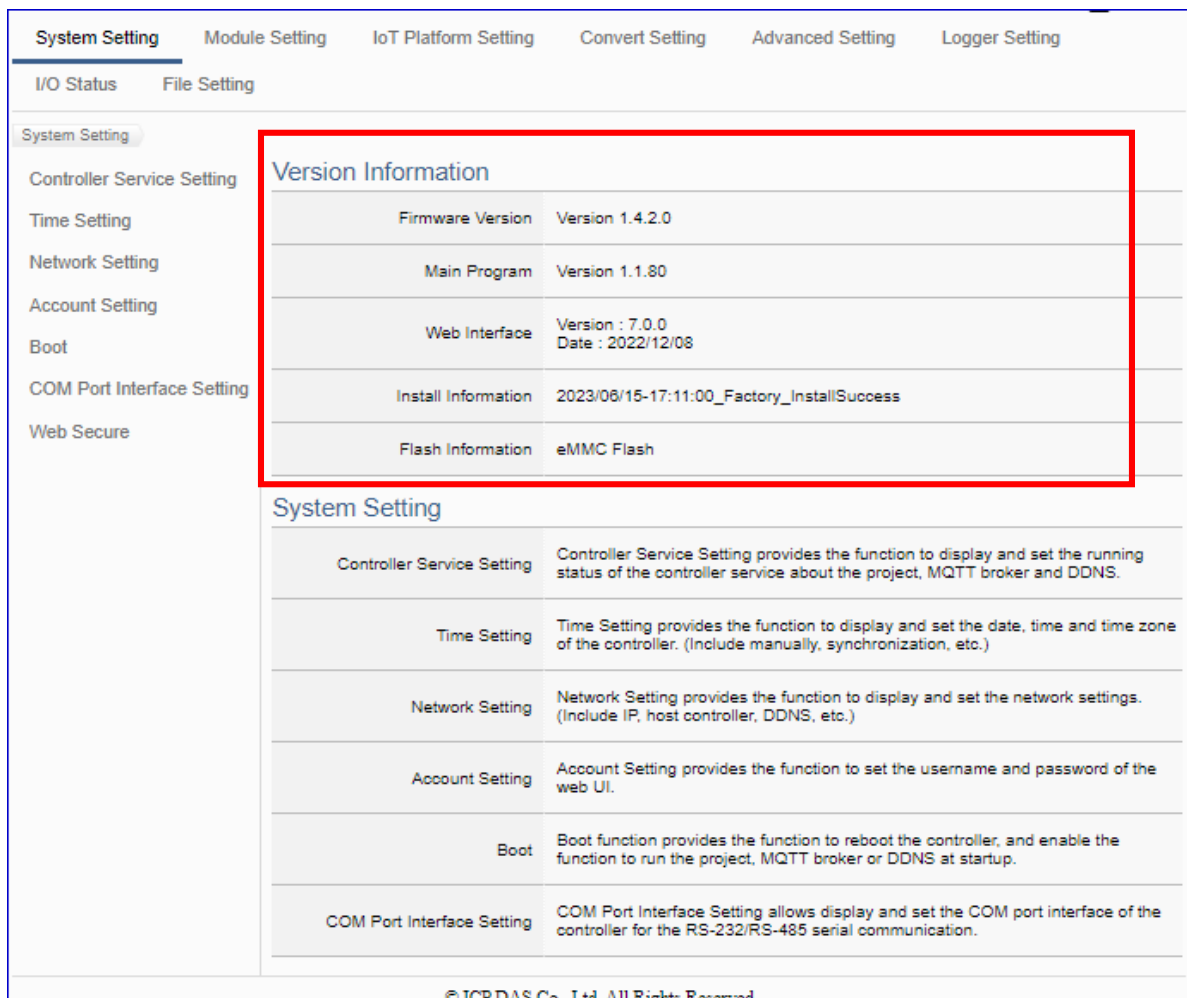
System Setting Module Setting IoT Platform Setting Convert Setting Advanced Setting Logger Setting
I/O Status File Setting

System Setting

Controller Service Setting
Time Setting
Network Setting
Account Setting
Boot
COM Port Interface Setting
Web Secure

Version Information

| | |
|---|---|
| Firmware Version | Version 1.4.2.0 |
| Main Program | Version 1.1.80 |
| Web Interface | Version : 7.0.0 Date : 2022/12/08 |
| Install Information | 2023/06/15-17:11:00_Factory_InstallSuccess |
| Flash Information | eMMC Flash |

System Setting

| | |
|---|---|
| Controller Service Setting | Controller Service Setting provides the function to display and set the running status of the controller service about the project, MQTT broker and DDNS. |
| Time Setting | Time Setting provides the function to display and set the date, time and time zone of the controller. (Include manually, synchronization, etc.) |
| Network Setting | Network Setting provides the function to display and set the network settings. (Include IP, host controller, DDNS, etc.) |
| Account Setting | Account Setting provides the function to set the username and password of the web UI. |
| Boot | Boot function provides the function to reboot the controller, and enable the function to run the project, MQTT broker or DDNS at startup. |
| COM Port Interface Setting | COM Port Interface Setting allows display and set the COM port interface of the controller for the RS-232/RS-485 serial communication. |

© ICP DAS Co., Ltd. All Rights Reserved